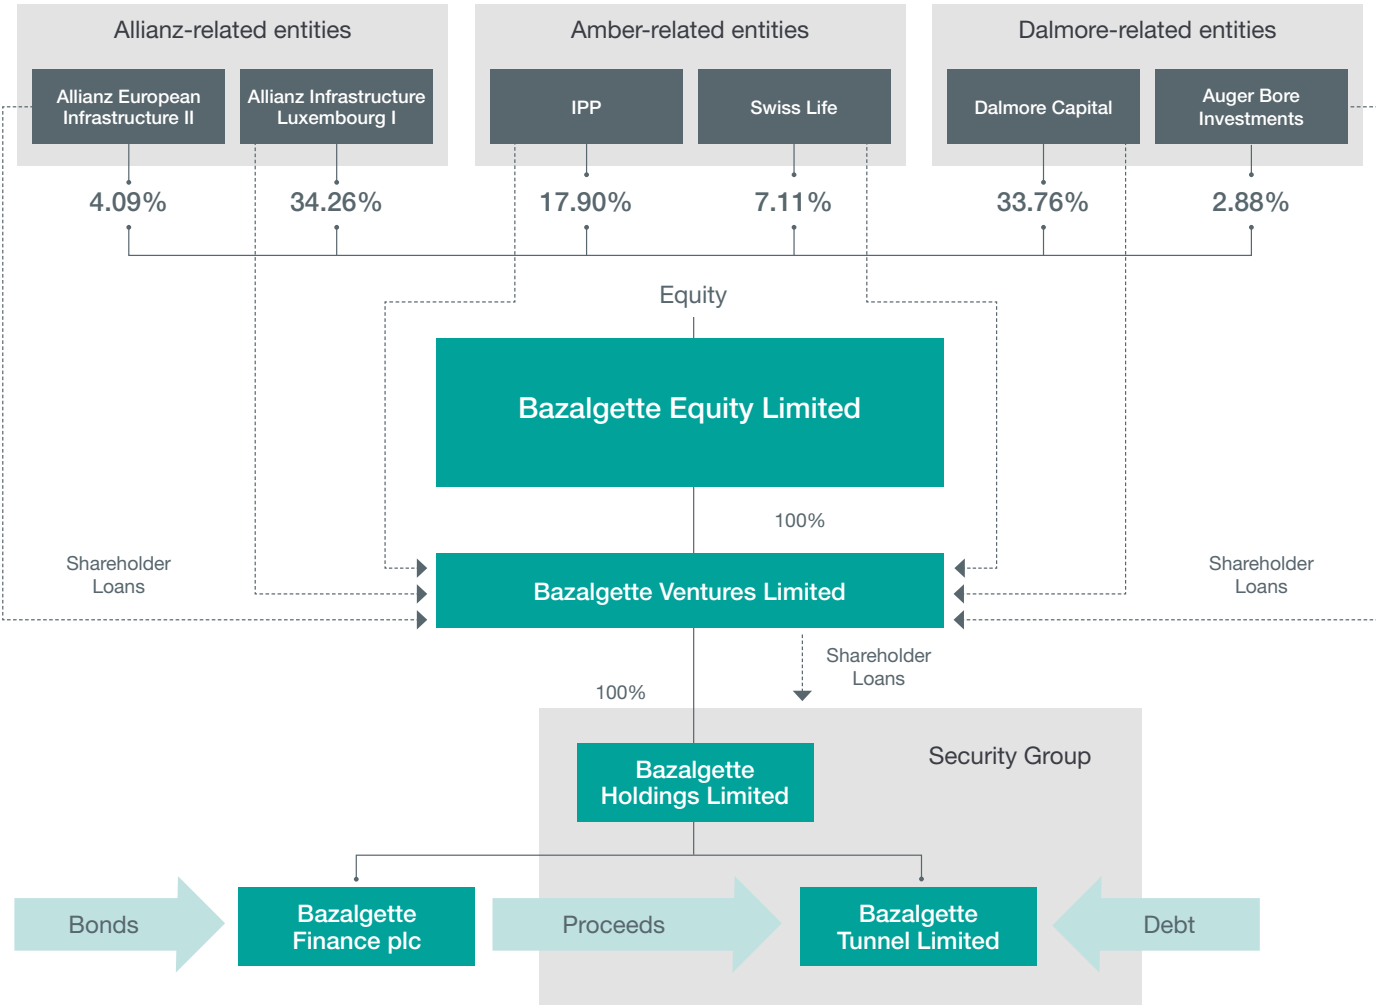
Allianz-related entities

Allianz European Infrastructure II

Allianz Infrastructure Luxembourg I

Amber-related entities

IPP

Swiss Life

Dalmore-related entities

Dalmore Capital

Auger Bore Investments

4.09%

34.26%

17.90%

7.11%

33.76%

2.88%

Equity

Bazalgette Equity Limited

100%

Shareholder Loans

Bazalgette Ventures Limited

Shareholder Loans

Shareholder Loans

100%

Security Group

Bazalgette Holdings Limited

Bonds

Bazalgette Finance plc

Proceeds

Bazalgette Tunnel Limited

Debt